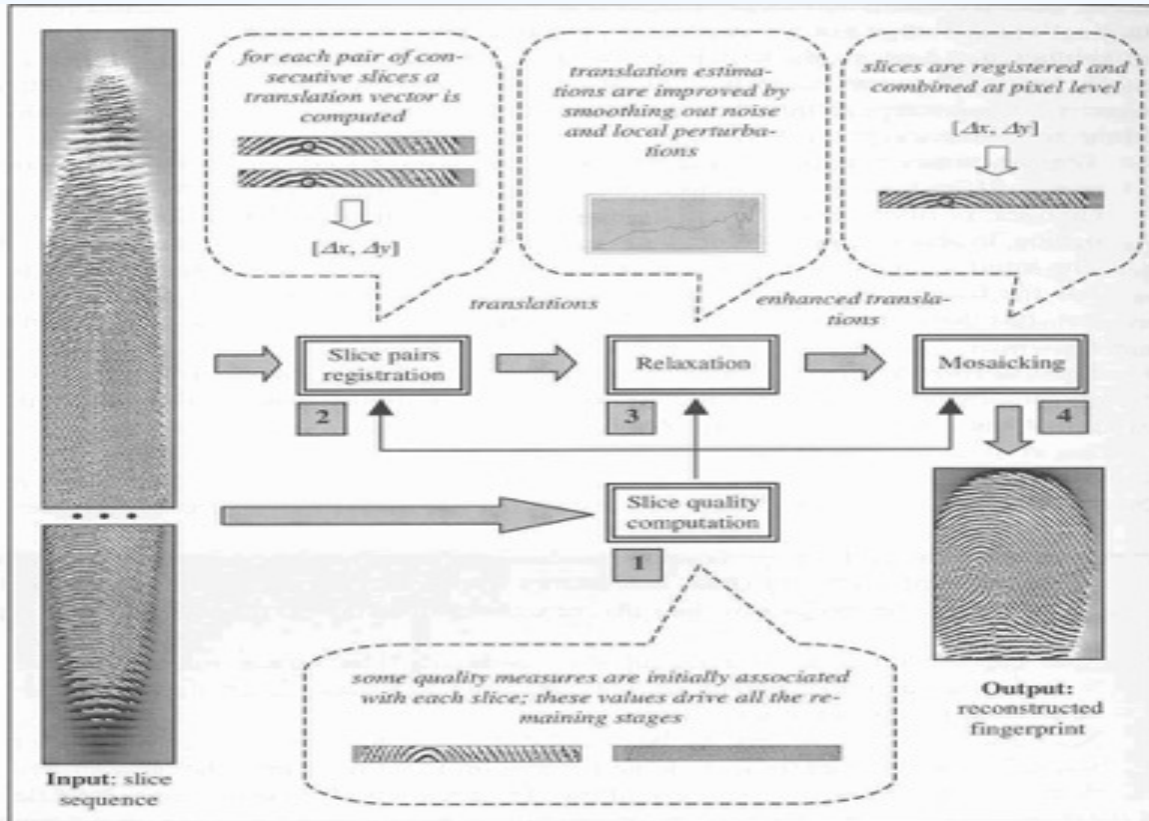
for each pair of consecutive slices a translation vector is computed

$[\Delta x, \Delta y]$

translation estimations are improved by smoothing out noise and local perturbations

slices are registered and combined at pixel level

$[\Delta x, \Delta y]$

translations

enhanced translations

Slice pairs registration

2

Relaxation

3

Mosaicking

4

Slice quality computation

1

some quality measures are initially associated with each slice; these values drive all the remaining stages

Input: slice sequence

Output: reconstructed fingerprint